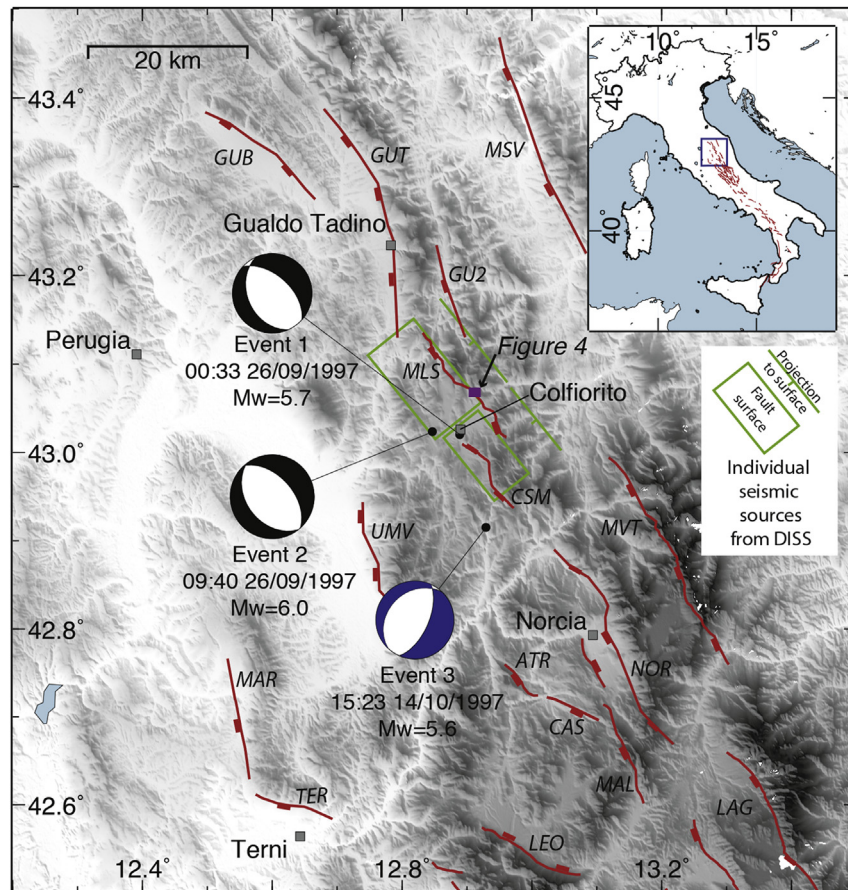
20 km

43.4°

43.2°

43.0°

42.8°

42.6°

12.4°

12.8°

13.2°

10°

15°

45°

40°

GUB

GUT

MSV

Gualdo Tadino

GU2

Perugia

Event 1
00:33 26/09/1997
Mw=5.7

MLS

Figure 4

Colfiorito

Projection to surface

Fault surface

Individual seismic sources from DISS

CSM

UMV

MVT

Event 2
09:40 26/09/1997
Mw=6.0

Norcia

Event 3
15:23 14/10/1997
Mw=5.6

ATR

NOR

MAR

CAS

MAL

LAG

TER

Terni

LEO